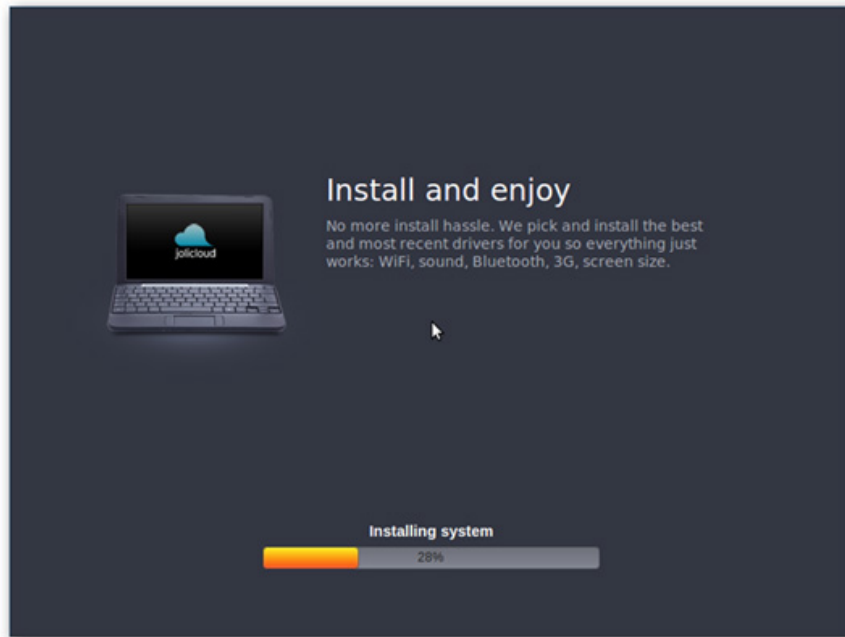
jolicloud

Install and enjoy

No more install hassle. We pick and install the best and most recent drivers for you so everything just works: WiFi, sound, Bluetooth, 3G, screen size.

Installing system

28%